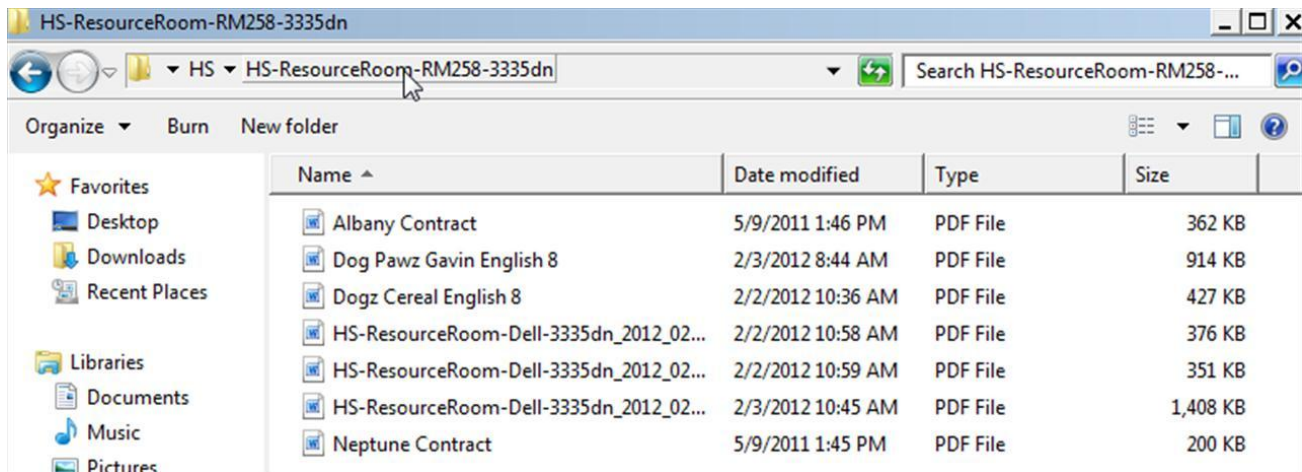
HS-ResourceRoom-RM258-3335dn

HS ▸ HS-ResourceRoom-RM258-3335dn

Search HS-ResourceRoom-RM258-...

Organize ▾ Burn New folder

Favorites
Desktop
Downloads
Recent Places

Libraries
Documents
Music
Pictures

| Name | Date modified | Type | Size |
|---|---|---|---|
| Albany Contract | 5/9/2011 1:46 PM | PDF File | 362 KB |
| Dog Pawz Gavin English 8 | 2/3/2012 8:44 AM | PDF File | 914 KB |
| Dogz Cereal English 8 | 2/2/2012 10:36 AM | PDF File | 427 KB |
| HS-ResourceRoom-Dell-3335dn_2012_02... | 2/2/2012 10:58 AM | PDF File | 376 KB |
| HS-ResourceRoom-Dell-3335dn_2012_02... | 2/2/2012 10:59 AM | PDF File | 351 KB |
| HS-ResourceRoom-Dell-3335dn_2012_02... | 2/3/2012 10:45 AM | PDF File | 1,408 KB |
| Neptune Contract | 5/9/2011 1:45 PM | PDF File | 200 KB |